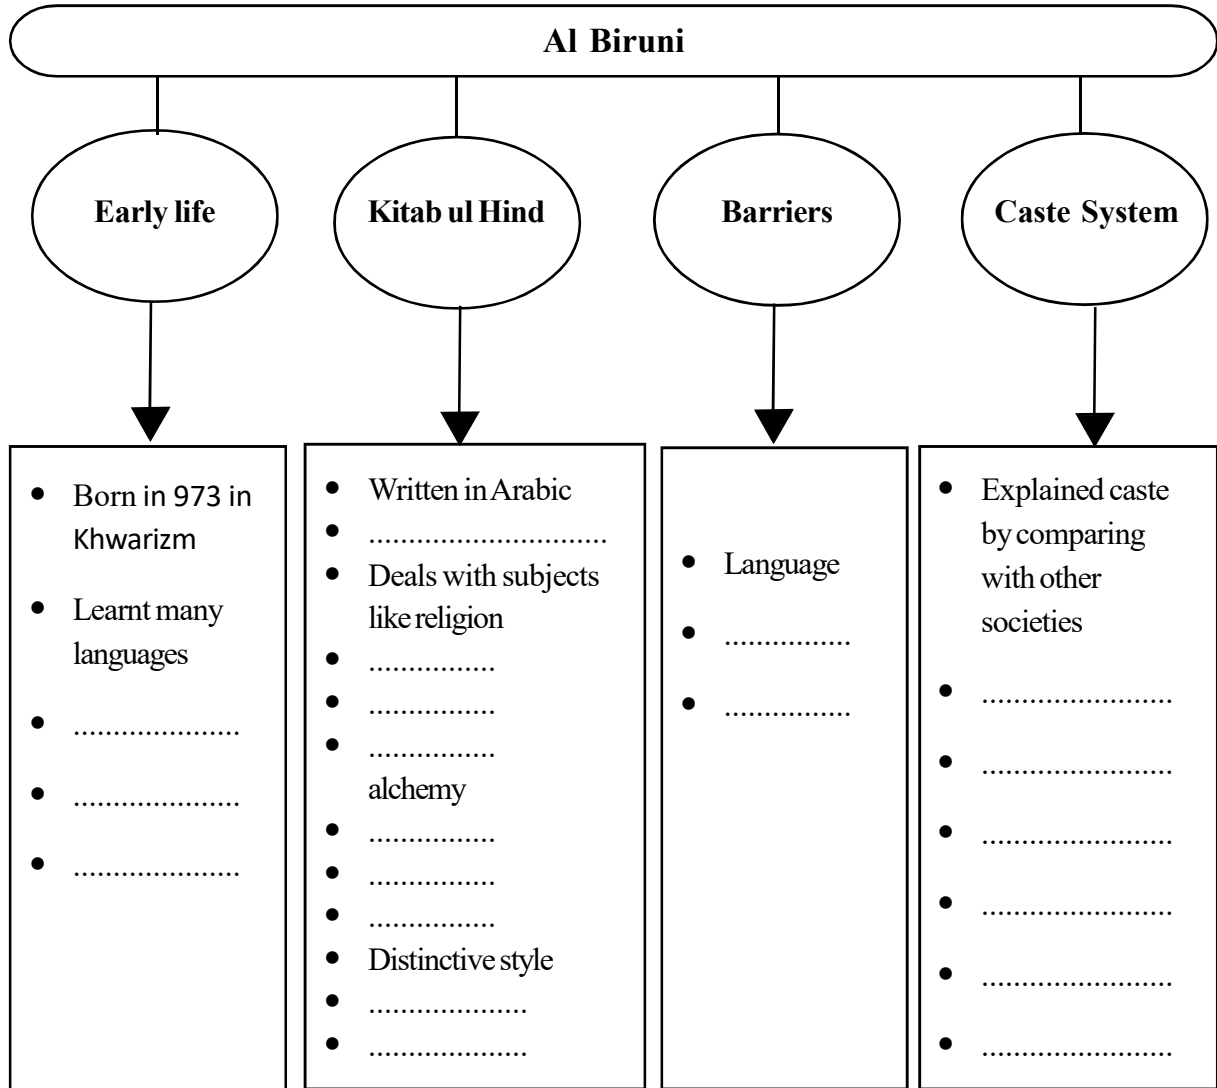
Al Biruni

Early life

Kitab ul Hind

Barriers

Caste System

- Born in 973 in Khwarizm
- Learnt many languages
- ....................
- ....................
- ....................

- Written in Arabic
- .............................
- Deals with subjects like religion
- ................
- ................
- ................ alchemy
- ................
- ................
- ................
- Distinctive style
- ....................
- ....................

- Language
- ................
- ................

- Explained caste by comparing with other societies
- ........................
- ........................
- ........................
- ........................
- ........................
- ........................